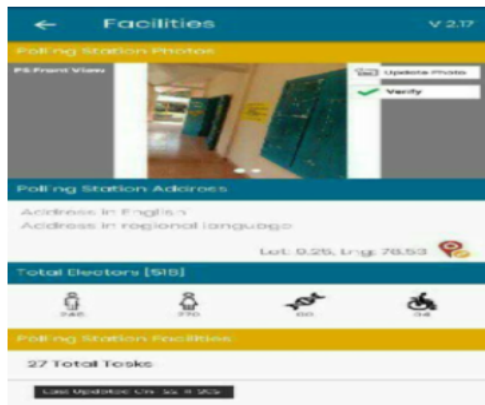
← Facilities V 2.17

Polling Station Photos

PS Front View

Update Photo

Verify

Polling Station Address

Address in English
Address in regional language

Lat: 9.26, Lng: 78.53

Total Electors [518]

246 270 00 04

Polling Station Facilities

27 Total Tasks

Last Updated On: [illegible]